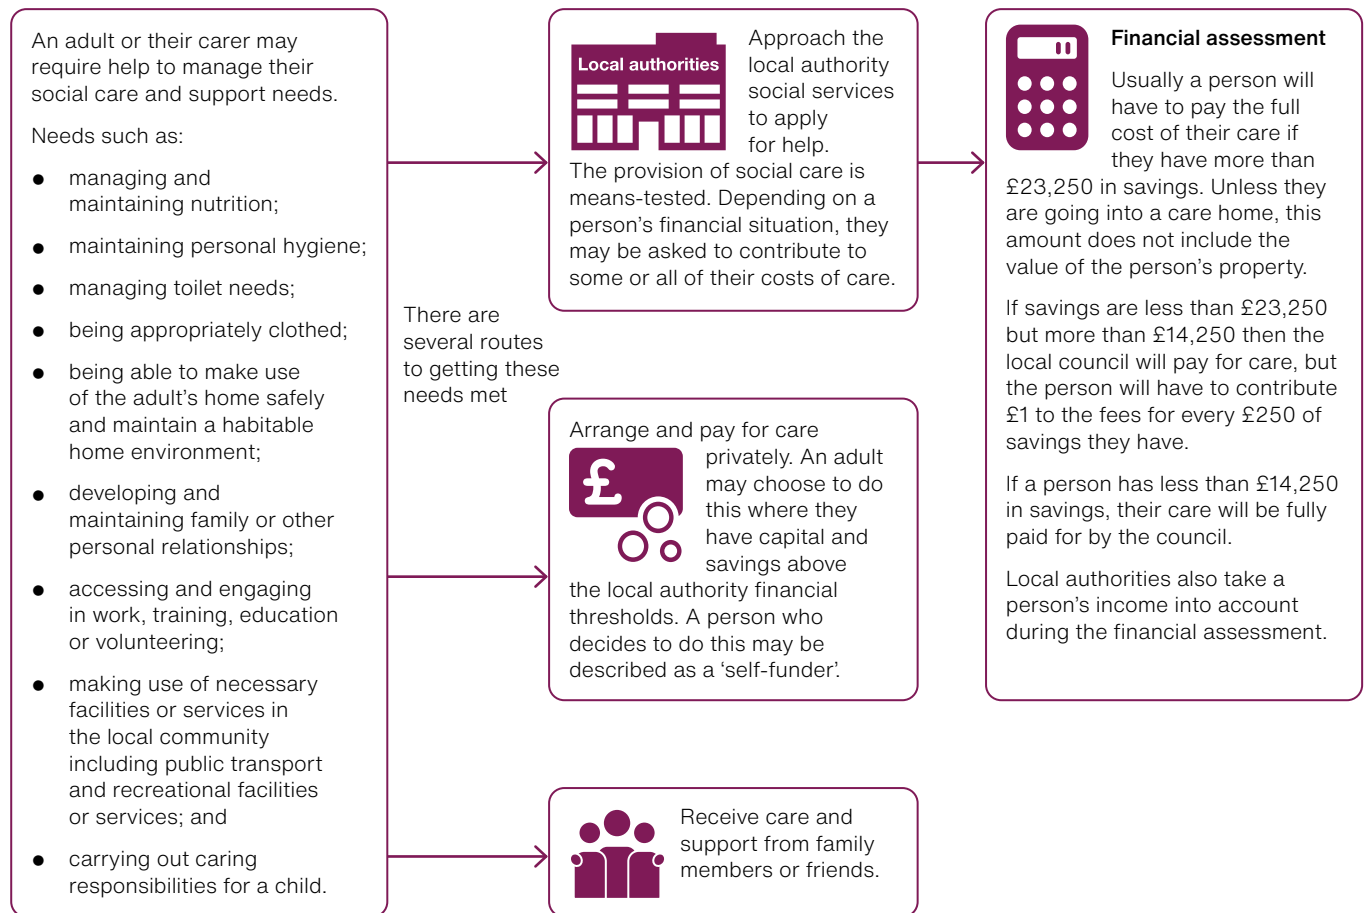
An adult or their carer may require help to manage their social care and support needs.

Needs such as:

- managing and maintaining nutrition;
- maintaining personal hygiene;
- managing toilet needs;
- being appropriately clothed;
- being able to make use of the adult's home safely and maintain a habitable home environment;
- developing and maintaining family or other personal relationships;
- accessing and engaging in work, training, education or volunteering;
- making use of necessary facilities or services in the local community including public transport and recreational facilities or services; and
- carrying out caring responsibilities for a child.

There are several routes to getting these needs met

Local authorities

Approach the local authority social services to apply for help.

The provision of social care is means-tested. Depending on a person's financial situation, they may be asked to contribute to some or all of their costs of care.

Arrange and pay for care privately. An adult may choose to do this where they have capital and savings above the local authority financial thresholds. A person who decides to do this may be described as a 'self-funder'.

Receive care and support from family members or friends.

Financial assessment

Usually a person will have to pay the full cost of their care if they have more than £23,250 in savings. Unless they are going into a care home, this amount does not include the value of the person's property.

If savings are less than £23,250 but more than £14,250 then the local council will pay for care, but the person will have to contribute £1 to the fees for every £250 of savings they have.

If a person has less than £14,250 in savings, their care will be fully paid for by the council.

Local authorities also take a person's income into account during the financial assessment.